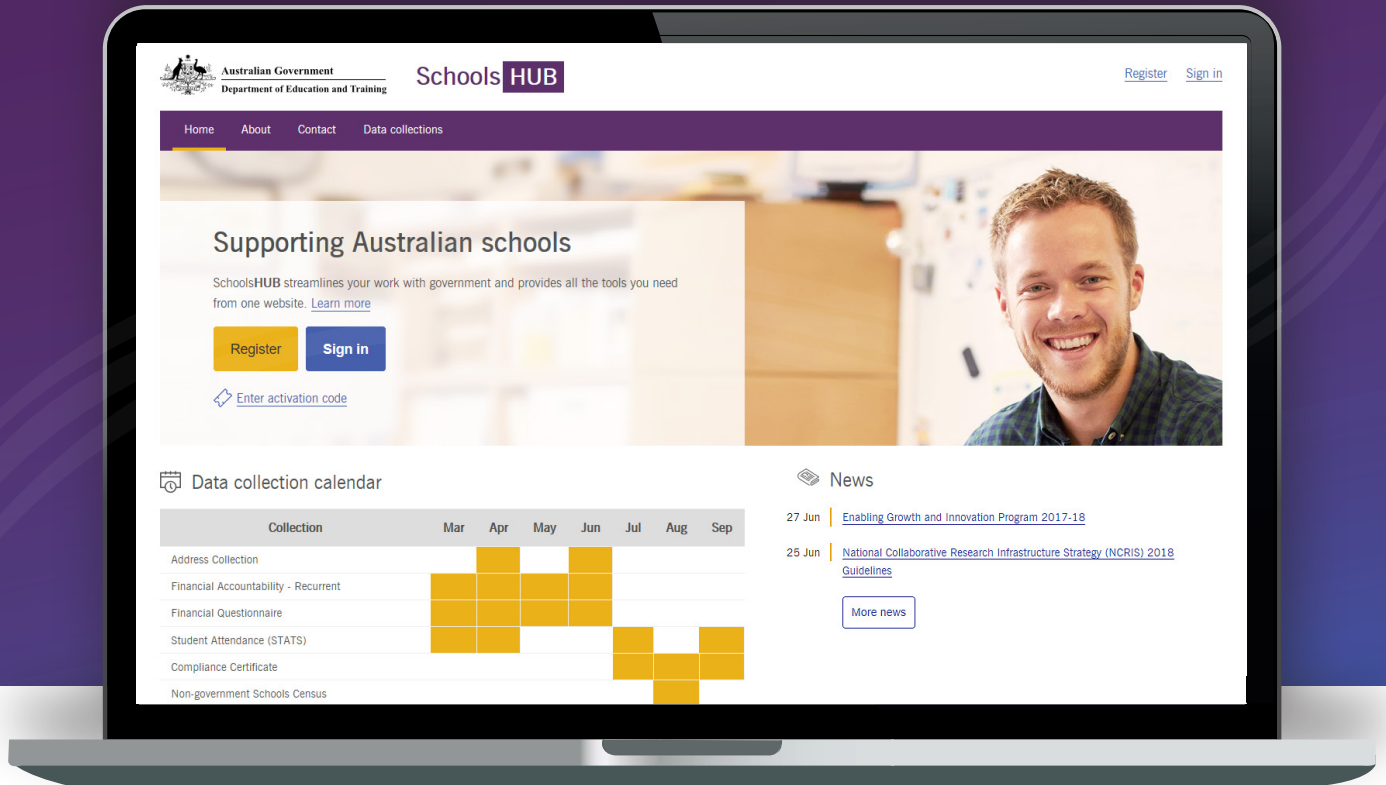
Australian Government
Department of Education and Training

Schools HUB

Register Sign in

Home About Contact Data collections

Supporting Australian schools

SchoolsHUB streamlines your work with government and provides all the tools you need from one website. Learn more

Register Sign in

Enter activation code

Data collection calendar

| Collection | Mar | Apr | May | Jun | Jul | Aug | Sep |
|---|---|---|---|---|---|---|---|
| Address Collection | | | | | | | |
| Financial Accountability - Recurrent | | | | | | | |
| Financial Questionnaire | | | | | | | |
| Student Attendance (STATS) | | | | | | | |
| Compliance Certificate | | | | | | | |
| Non-government Schools Census | | | | | | | |

News

27 Jun Enabling Growth and Innovation Program 2017-18

25 Jun National Collaborative Research Infrastructure Strategy (NCRIS) 2018 Guidelines

More news